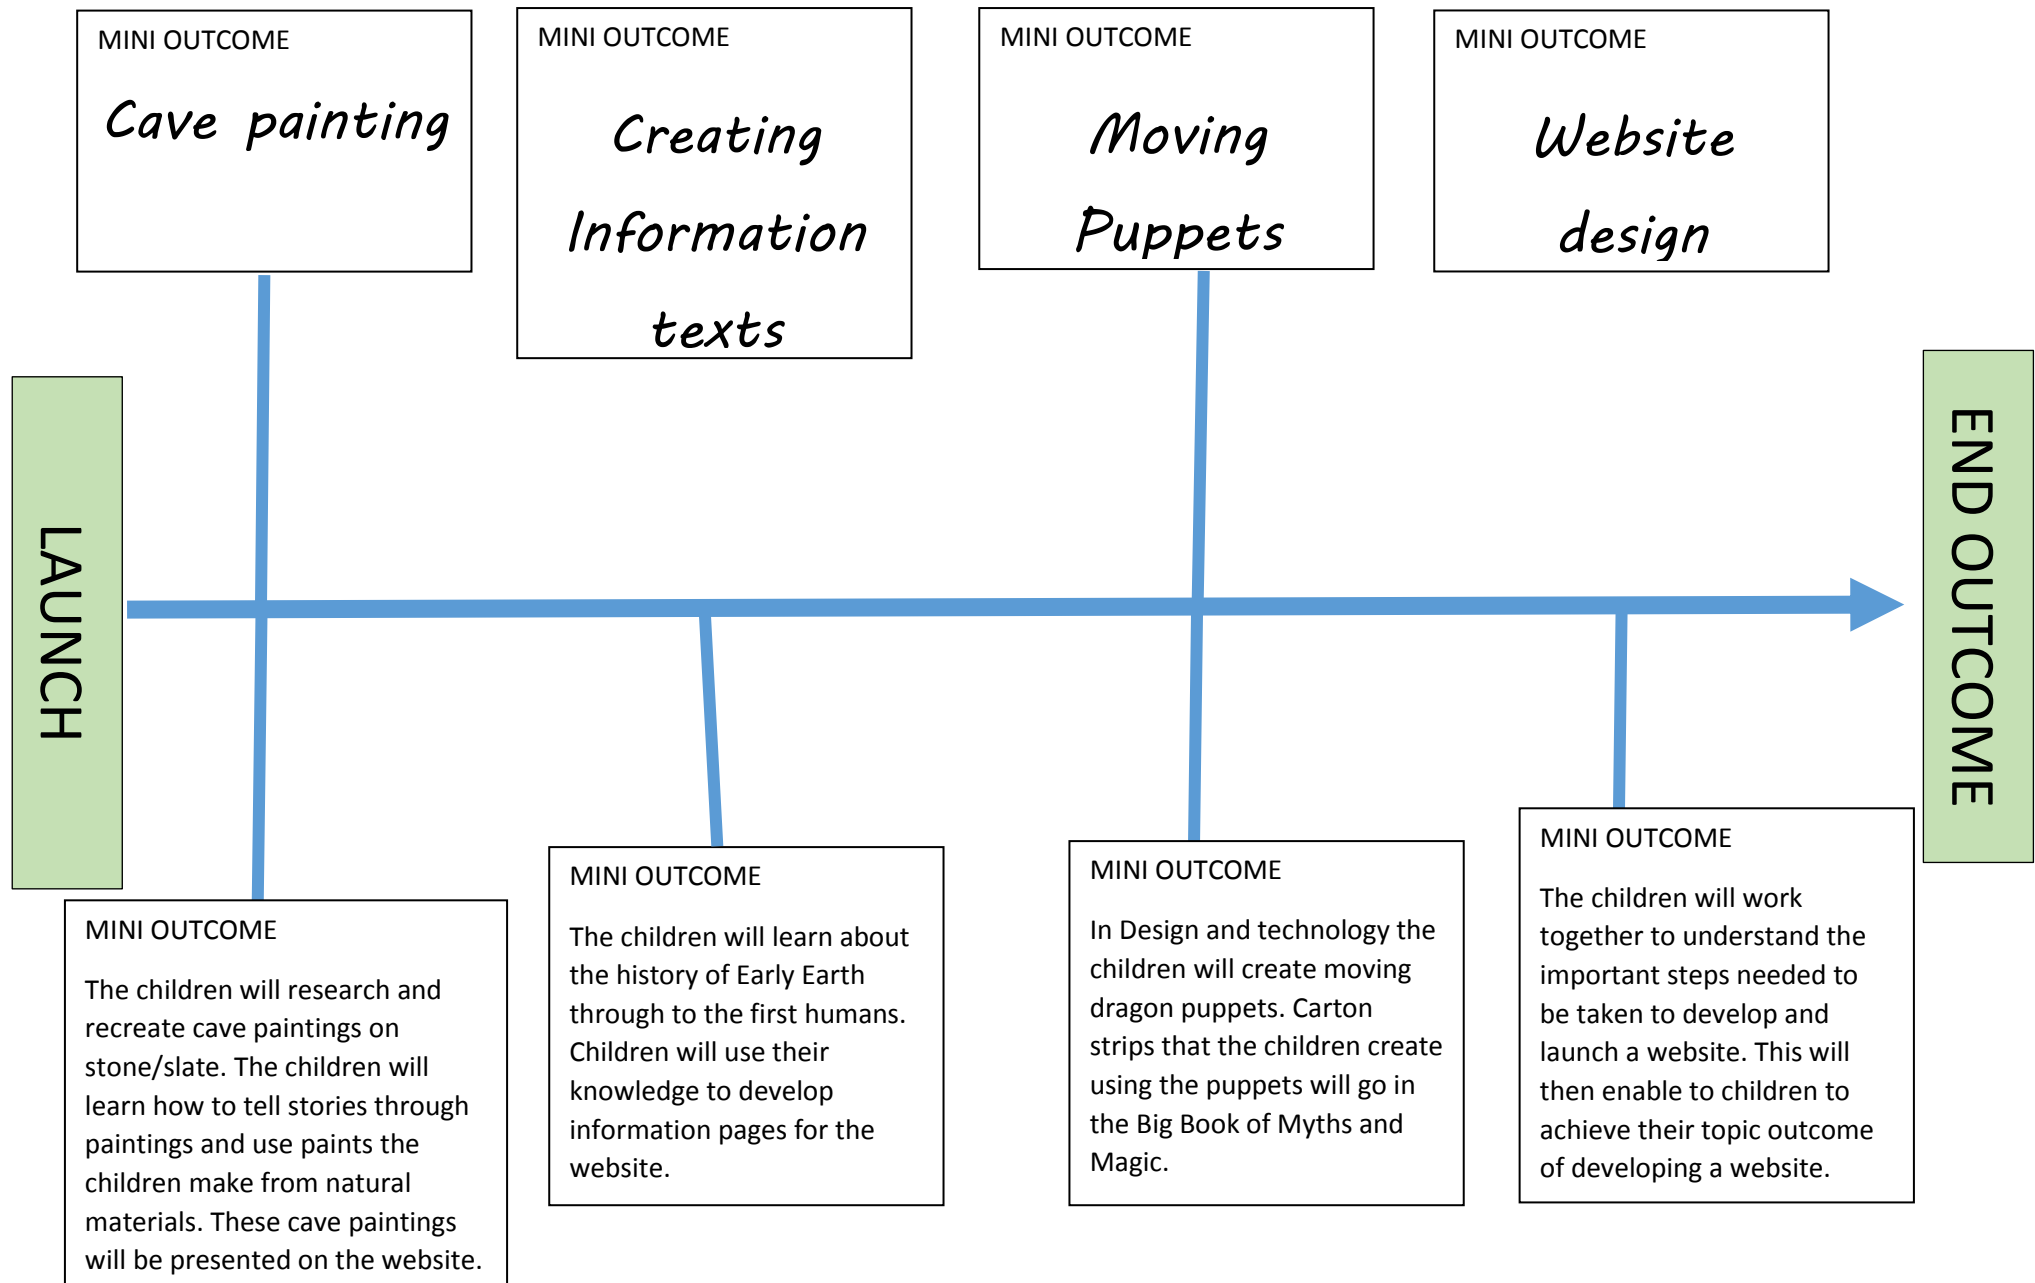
MINI OUTCOME
Cave painting

MINI OUTCOME
Creating Information texts

MINI OUTCOME
Moving Puppets

MINI OUTCOME
Website design

LAUNCH

END OUTCOME

MINI OUTCOME
The children will research and recreate cave paintings on stone/slate. The children will learn how to tell stories through paintings and use paints the children make from natural materials. These cave paintings will be presented on the website.

MINI OUTCOME
The children will learn about the history of Early Earth through to the first humans. Children will use their knowledge to develop information pages for the website.

MINI OUTCOME
In Design and technology the children will create moving dragon puppets. Carton strips that the children create using the puppets will go in the Big Book of Myths and Magic.

MINI OUTCOME
The children will work together to understand the important steps needed to be taken to develop and launch a website. This will then enable to children to achieve their topic outcome of developing a website.